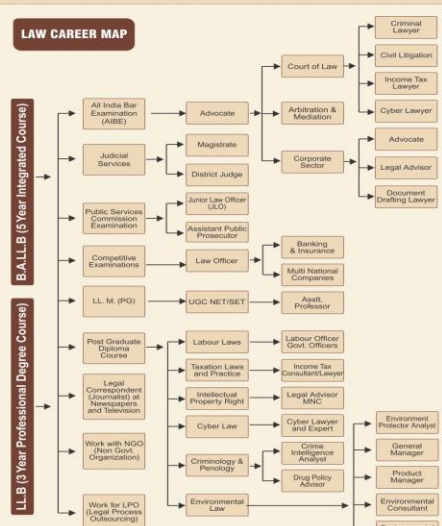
LAW CAREER MAP

B.A.LL.B (5 Year Integrated Course)

LL.B (3 Year Professional Degree Course)

All India Bar Examination (AIBE)

Advocate

Court of Law

Criminal Lawyer

Civil Litigation

Income Tax Lawyer

Cyber Lawyer

Arbitration & Mediation

Corporate Sector

Advocate

Legal Advisor

Document Drafting Lawyer

Judicial Services

Magistrate

District Judge

Public Services Commission Examination

Junior Law Officer (JLO)

Assistant Public Prosecutor

Competitive Examinations

Law Officer

Banking & Insurance

Multi National Companies

LL. M. (PG)

UGC NET/SET

Asstt. Professor

Post Graduate Diploma Course

Labour Laws

Labour Officer Govt. Officers

Taxation Laws and Practice

Income Tax Consultant/Lawyer

Legal Correspondent (Journalist) at Newspapers and Television

Intellectual Property Right

Legal Advisor MNC

Cyber Law

Cyber Lawyer and Expert

Work with NGO (Non Govt. Organization)

Criminology & Penology

Crime Intelligence Analyst

Drug Policy Advisor

Environment Protector Analyst

General Manager

Product Manager

Work for LPO (Legal Process Outsourcing)

Environmental Law

Environmental Consultant